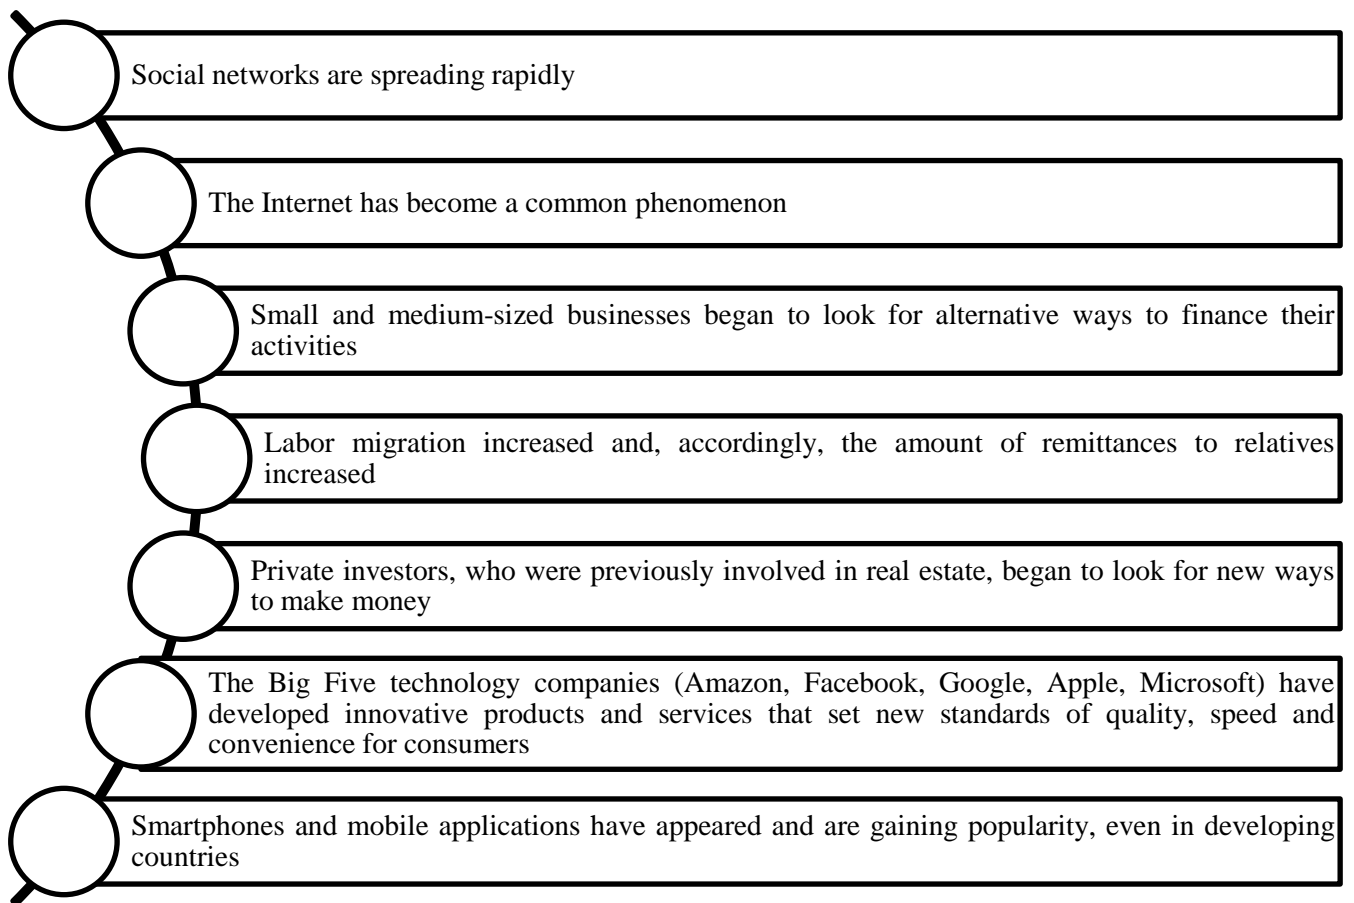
Social networks are spreading rapidly

The Internet has become a common phenomenon

Small and medium-sized businesses began to look for alternative ways to finance their activities

Labor migration increased and, accordingly, the amount of remittances to relatives increased

Private investors, who were previously involved in real estate, began to look for new ways to make money

The Big Five technology companies (Amazon, Facebook, Google, Apple, Microsoft) have developed innovative products and services that set new standards of quality, speed and convenience for consumers

Smartphones and mobile applications have appeared and are gaining popularity, even in developing countries